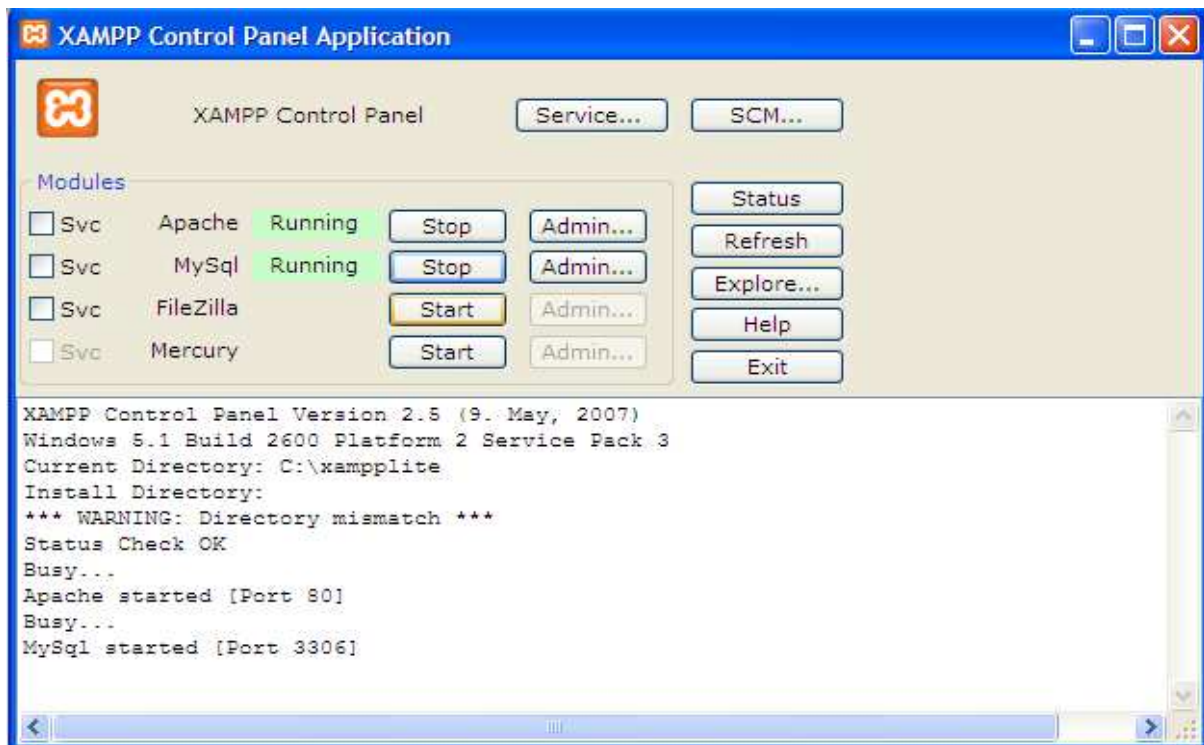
XAMPP Control Panel Application

XAMPP Control Panel

Service...

SCM...

Modules

Svc Apache Running Stop Admin...

Svc MySql Running Stop Admin...

Svc FileZilla Start Admin...

Svc Mercury Start Admin...

Status

Refresh

Explore...

Help

Exit

XAMPP Control Panel Version 2.5 (9. May, 2007)
Windows 5.1 Build 2600 Platform 2 Service Pack 3
Current Directory: C:\xampplite
Install Directory:
*** WARNING: Directory mismatch ***
Status Check OK
Busy...
Apache started [Port 80]
Busy...
MySql started [Port 3306]